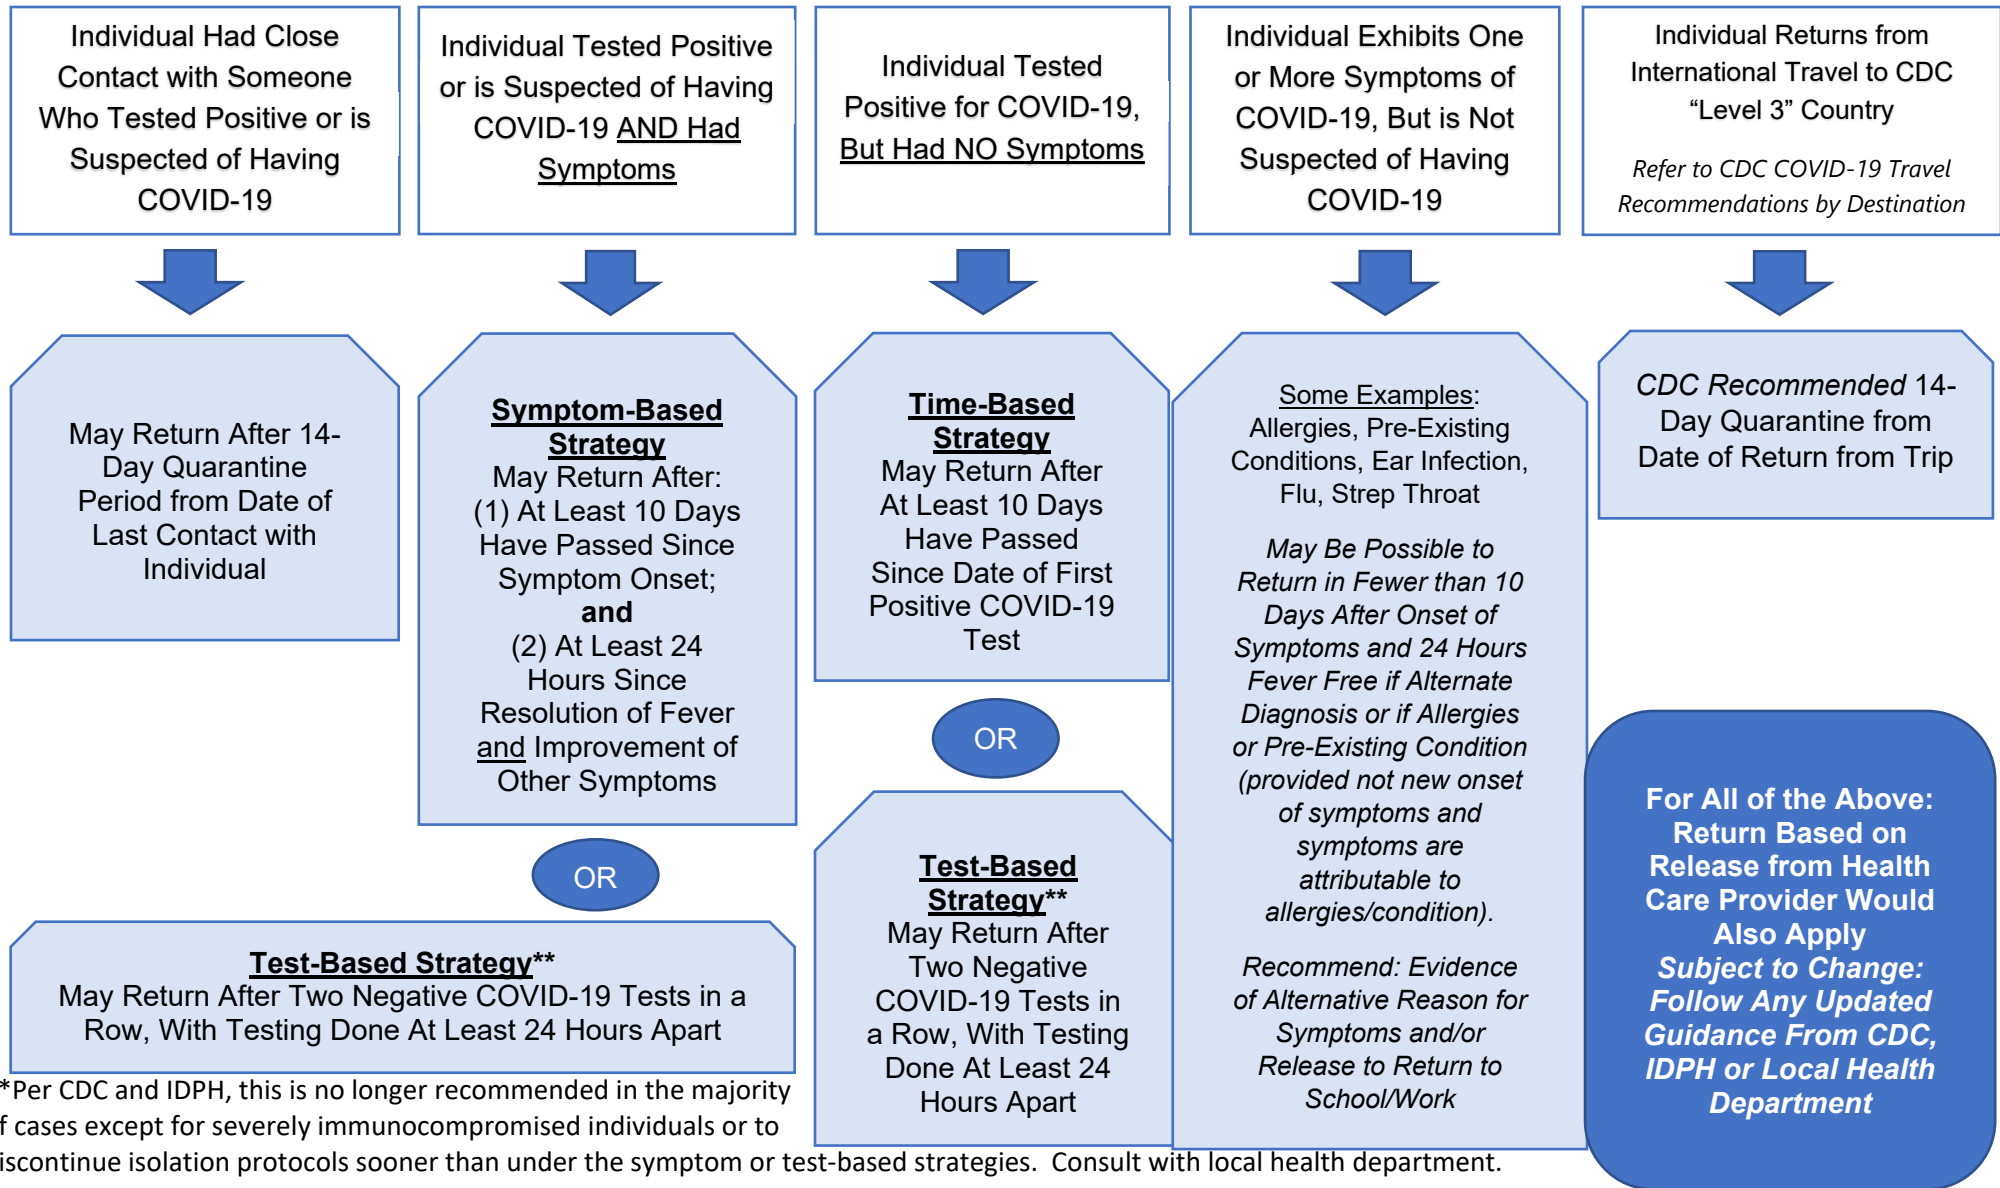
Individual Had Close Contact with Someone Who Tested Positive or is Suspected of Having COVID-19

Individual Tested Positive or is Suspected of Having COVID-19 AND Had Symptoms

Individual Tested Positive for COVID-19, But Had NO Symptoms

Individual Exhibits One or More Symptoms of COVID-19, But is Not Suspected of Having COVID-19

Individual Returns from International Travel to CDC "Level 3" Country

Refer to CDC COVID-19 Travel Recommendations by Destination

May Return After 14-Day Quarantine Period from Date of Last Contact with Individual

Symptom-Based Strategy
May Return After:
(1) At Least 10 Days Have Passed Since Symptom Onset;
and
(2) At Least 24 Hours Since Resolution of Fever and Improvement of Other Symptoms

OR

Test-Based Strategy**
May Return After Two Negative COVID-19 Tests in a Row, With Testing Done At Least 24 Hours Apart

Time-Based Strategy
May Return After At Least 10 Days Have Passed Since Date of First Positive COVID-19 Test

OR

Test-Based Strategy**
May Return After Two Negative COVID-19 Tests in a Row, With Testing Done At Least 24 Hours Apart

Some Examples:
Allergies, Pre-Existing Conditions, Ear Infection, Flu, Strep Throat

May Be Possible to Return in Fewer than 10 Days After Onset of Symptoms and 24 Hours Fever Free if Alternate Diagnosis or if Allergies or Pre-Existing Condition (provided not new onset of symptoms and symptoms are attributable to allergies/condition).

Recommend: Evidence of Alternative Reason for Symptoms and/or Release to Return to School/Work

CDC Recommended 14-Day Quarantine from Date of Return from Trip

For All of the Above: Return Based on Release from Health Care Provider Would Also Apply
Subject to Change: Follow Any Updated Guidance From CDC, IDPH or Local Health Department

*Per CDC and IDPH, this is no longer recommended in the majority f cases except for severely immunocompromised individuals or to iscontinue isolation protocols sooner than under the symptom or test-based strategies. Consult with local health department.